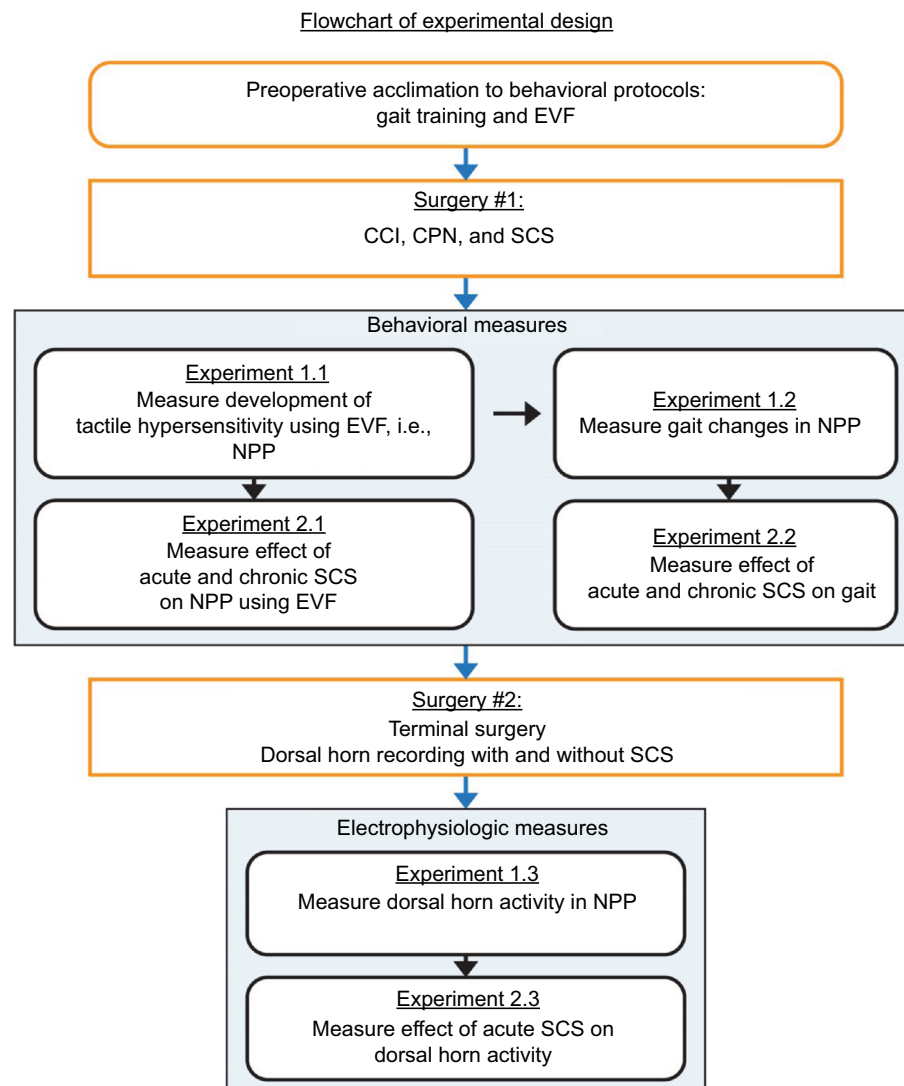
Flowchart of experimental design

Preoperative acclimation to behavioral protocols: gait training and EVF

Surgery #1:
CCI, CPN, and SCS

Behavioral measures

Experiment 1.1
Measure development of tactile hypersensitivity using EVF, i.e., NPP

Experiment 1.2
Measure gait changes in NPP

Experiment 2.1
Measure effect of acute and chronic SCS on NPP using EVF

Experiment 2.2
Measure effect of acute and chronic SCS on gait

Surgery #2:
Terminal surgery
Dorsal horn recording with and without SCS

Electrophysiologic measures

Experiment 1.3
Measure dorsal horn activity in NPP

Experiment 2.3
Measure effect of acute SCS on dorsal horn activity